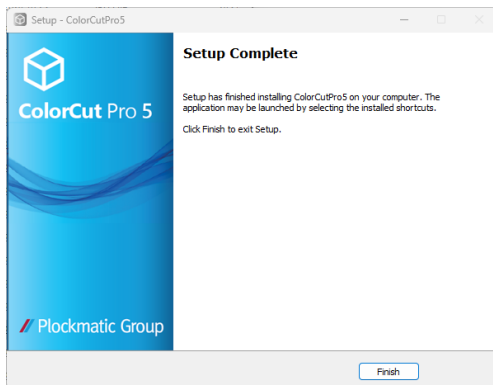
Setup - ColorCutPro5

ColorCut Pro 5

Plockmatic Group

Setup Complete

Setup has finished installing ColorCutPro5 on your computer. The application may be launched by selecting the installed shortcuts.

Click Finish to exit Setup.

Finish